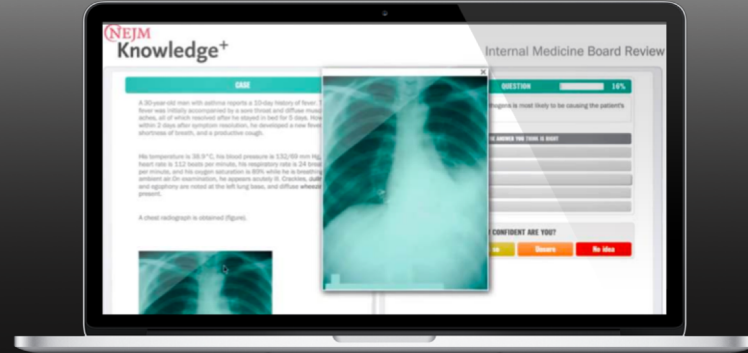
NEJM Knowledge+

Internal Medicine Board Review

CASE

A 30-year-old man with asthma reports a 10-day history of fever. The fever was initially accompanied by a sore throat and diffuse muscle aches, all of which resolved after he stayed in bed for 5 days. However, within 2 days after symptom resolution, he developed a new fever, shortness of breath, and a productive cough.

His temperature is 38.9°C, his blood pressure is 132/89 mm Hg, his heart rate is 112 beats per minute, his respiratory rate is 24 breaths per minute, and his oxygen saturation is 89% while he is breathing ambient air. On examination, he appears acutely ill. Crackles, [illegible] and egophony are noted at the left lung base, and diffuse wheezes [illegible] present.

A chest radiograph is obtained (figure).

QUESTION 16%

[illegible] is most likely to be causing the patient's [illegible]

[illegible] ANSWER YOU THINK IS RIGHT

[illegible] CONFIDENT ARE YOU?

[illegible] Unsure No idea